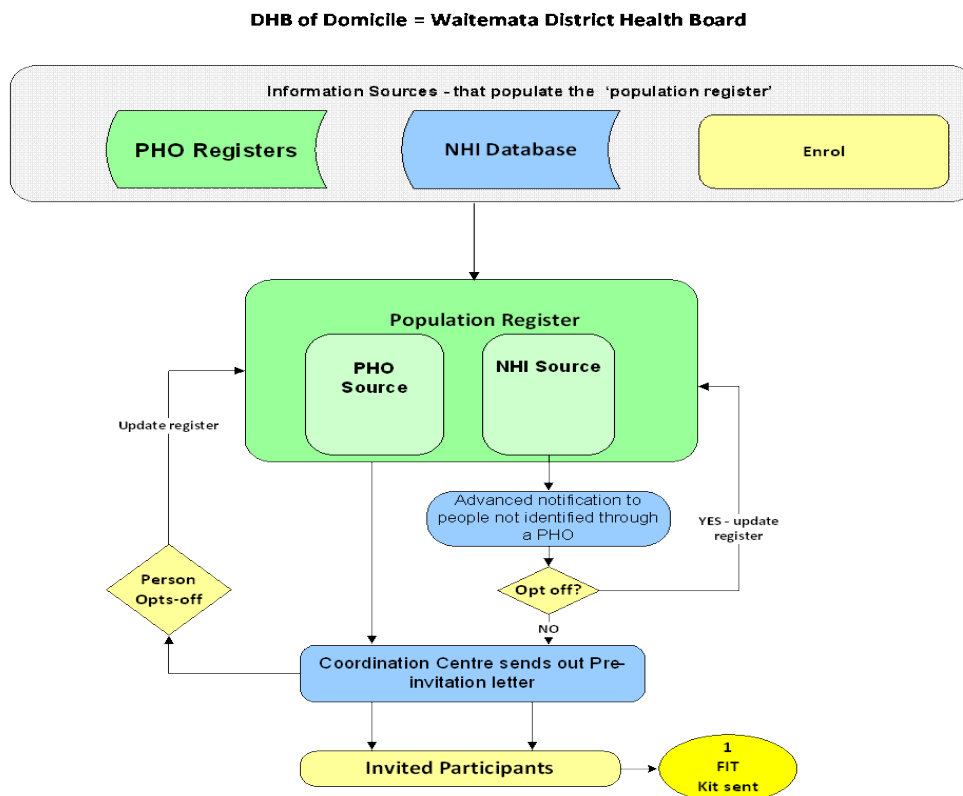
DHB of Domicile = Waitemata District Health Board

Information Sources - that populate the 'population register'

PHO Registers

NHI Database

Enrol

Population Register

PHO Source

NHI Source

Update register

Advanced notification to people not identified through a PHO

YES - update register

Person Opts-off

Opt off?

NO

Coordination Centre sends out Pre-invitation letter

Invited Participants

1 FIT Kit sent